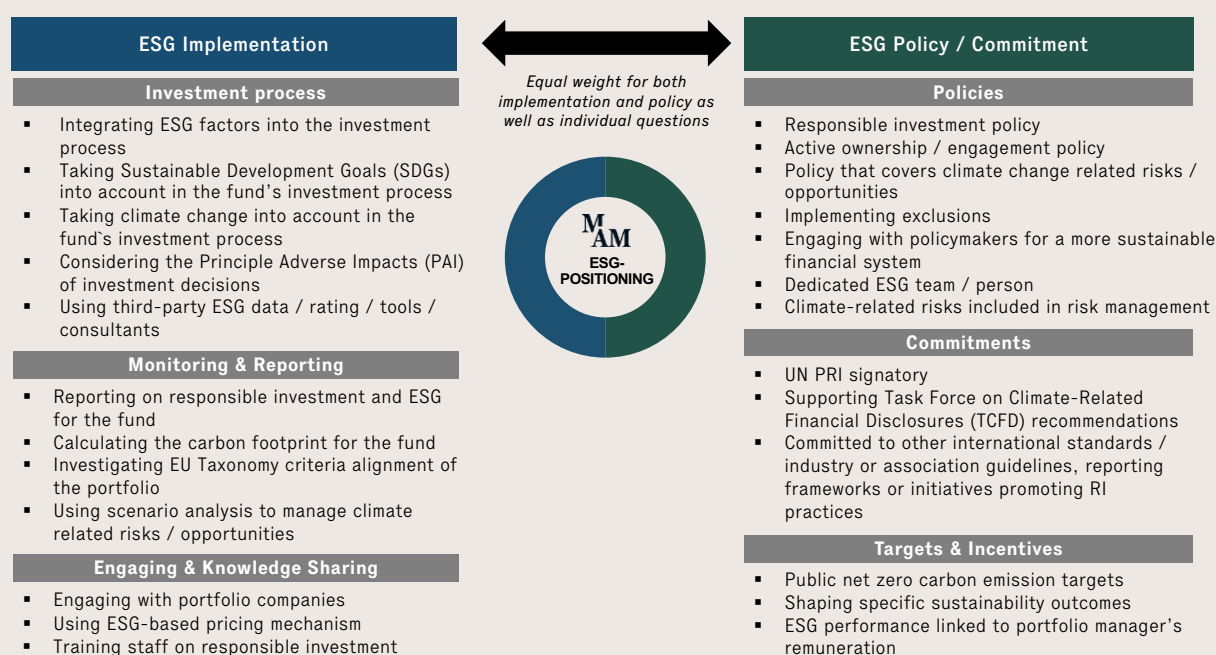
ESG Implementation

Investment process

- Integrating ESG factors into the investment process
- Taking Sustainable Development Goals (SDGs) into account in the fund's investment process
- Taking climate change into account in the fund`s investment process
- Considering the Principle Adverse Impacts (PAI) of investment decisions
- Using third-party ESG data / rating / tools / consultants

Monitoring & Reporting

- Reporting on responsible investment and ESG for the fund
- Calculating the carbon footprint for the fund
- Investigating EU Taxonomy criteria alignment of the portfolio
- Using scenario analysis to manage climate related risks / opportunities

Engaging & Knowledge Sharing

- Engaging with portfolio companies
- Using ESG-based pricing mechanism
- Training staff on responsible investment

Equal weight for both implementation and policy as well as individual questions

MAM
ESG-POSITIONING

ESG Policy / Commitment

Policies

- Responsible investment policy
- Active ownership / engagement policy
- Policy that covers climate change related risks / opportunities
- Implementing exclusions
- Engaging with policymakers for a more sustainable financial system
- Dedicated ESG team / person
- Climate-related risks included in risk management

Commitments

- UN PRI signatory
- Supporting Task Force on Climate-Related Financial Disclosures (TCFD) recommendations
- Committed to other international standards / industry or association guidelines, reporting frameworks or initiatives promoting RI practices

Targets & Incentives

- Public net zero carbon emission targets
- Shaping specific sustainability outcomes
- ESG performance linked to portfolio manager's remuneration